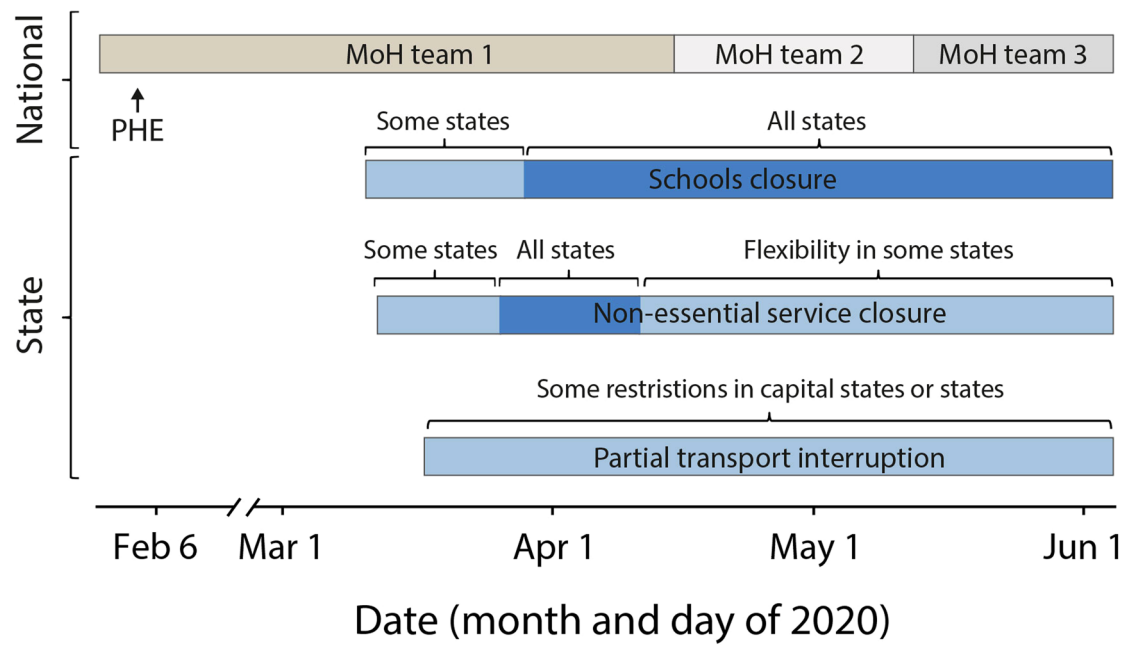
National

MoH team 1

MoH team 2

MoH team 3

PHE

State

Some states

All states

Schools closure

Some states

All states

Flexibility in some states

Non-essential service closure

Some restristions in capital states or states

Partial transport interruption

Feb 6

Mar 1

Apr 1

May 1

Jun 1

Date (month and day of 2020)